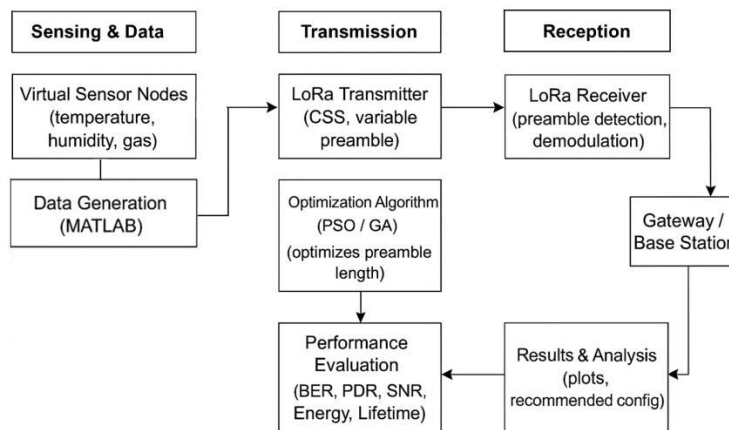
Sensing & Data

Transmission

Reception

Virtual Sensor Nodes (temperature, humidity, gas)

Data Generation (MATLAB)

LoRa Transmitter (CSS, variable preamble)

LoRa Receiver (preamble detection, demodulation)

Optimization Algorithm (PSO / GA) (optimizes preamble length)

Gateway / Base Station

Performance Evaluation (BER, PDR, SNR, Energy, Lifetime)

Results & Analysis (plots, recommended config)